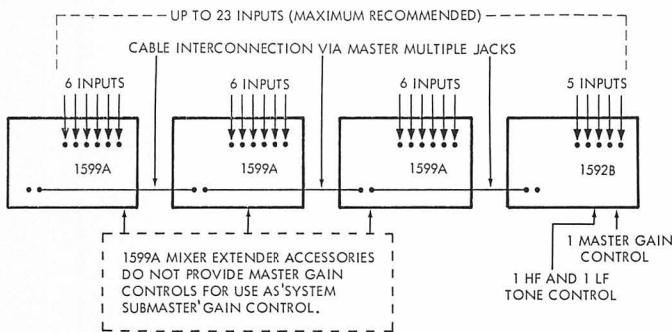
UP TO 23 INPUTS (MAXIMUM RECOMMENDED)

CABLE INTERCONNECTION VIA MASTER MULTIPLE JACKS

6 INPUTS

1599A

6 INPUTS

1599A

6 INPUTS

1599A

5 INPUTS

1592B

1599A MIXER EXTENDER ACCESSORIES DO NOT PROVIDE MASTER GAIN CONTROLS FOR USE AS 'SYSTEM SUBMASTER' GAIN CONTROL.

1 MASTER GAIN CONTROL

1 HF AND 1 LF TONE CONTROL